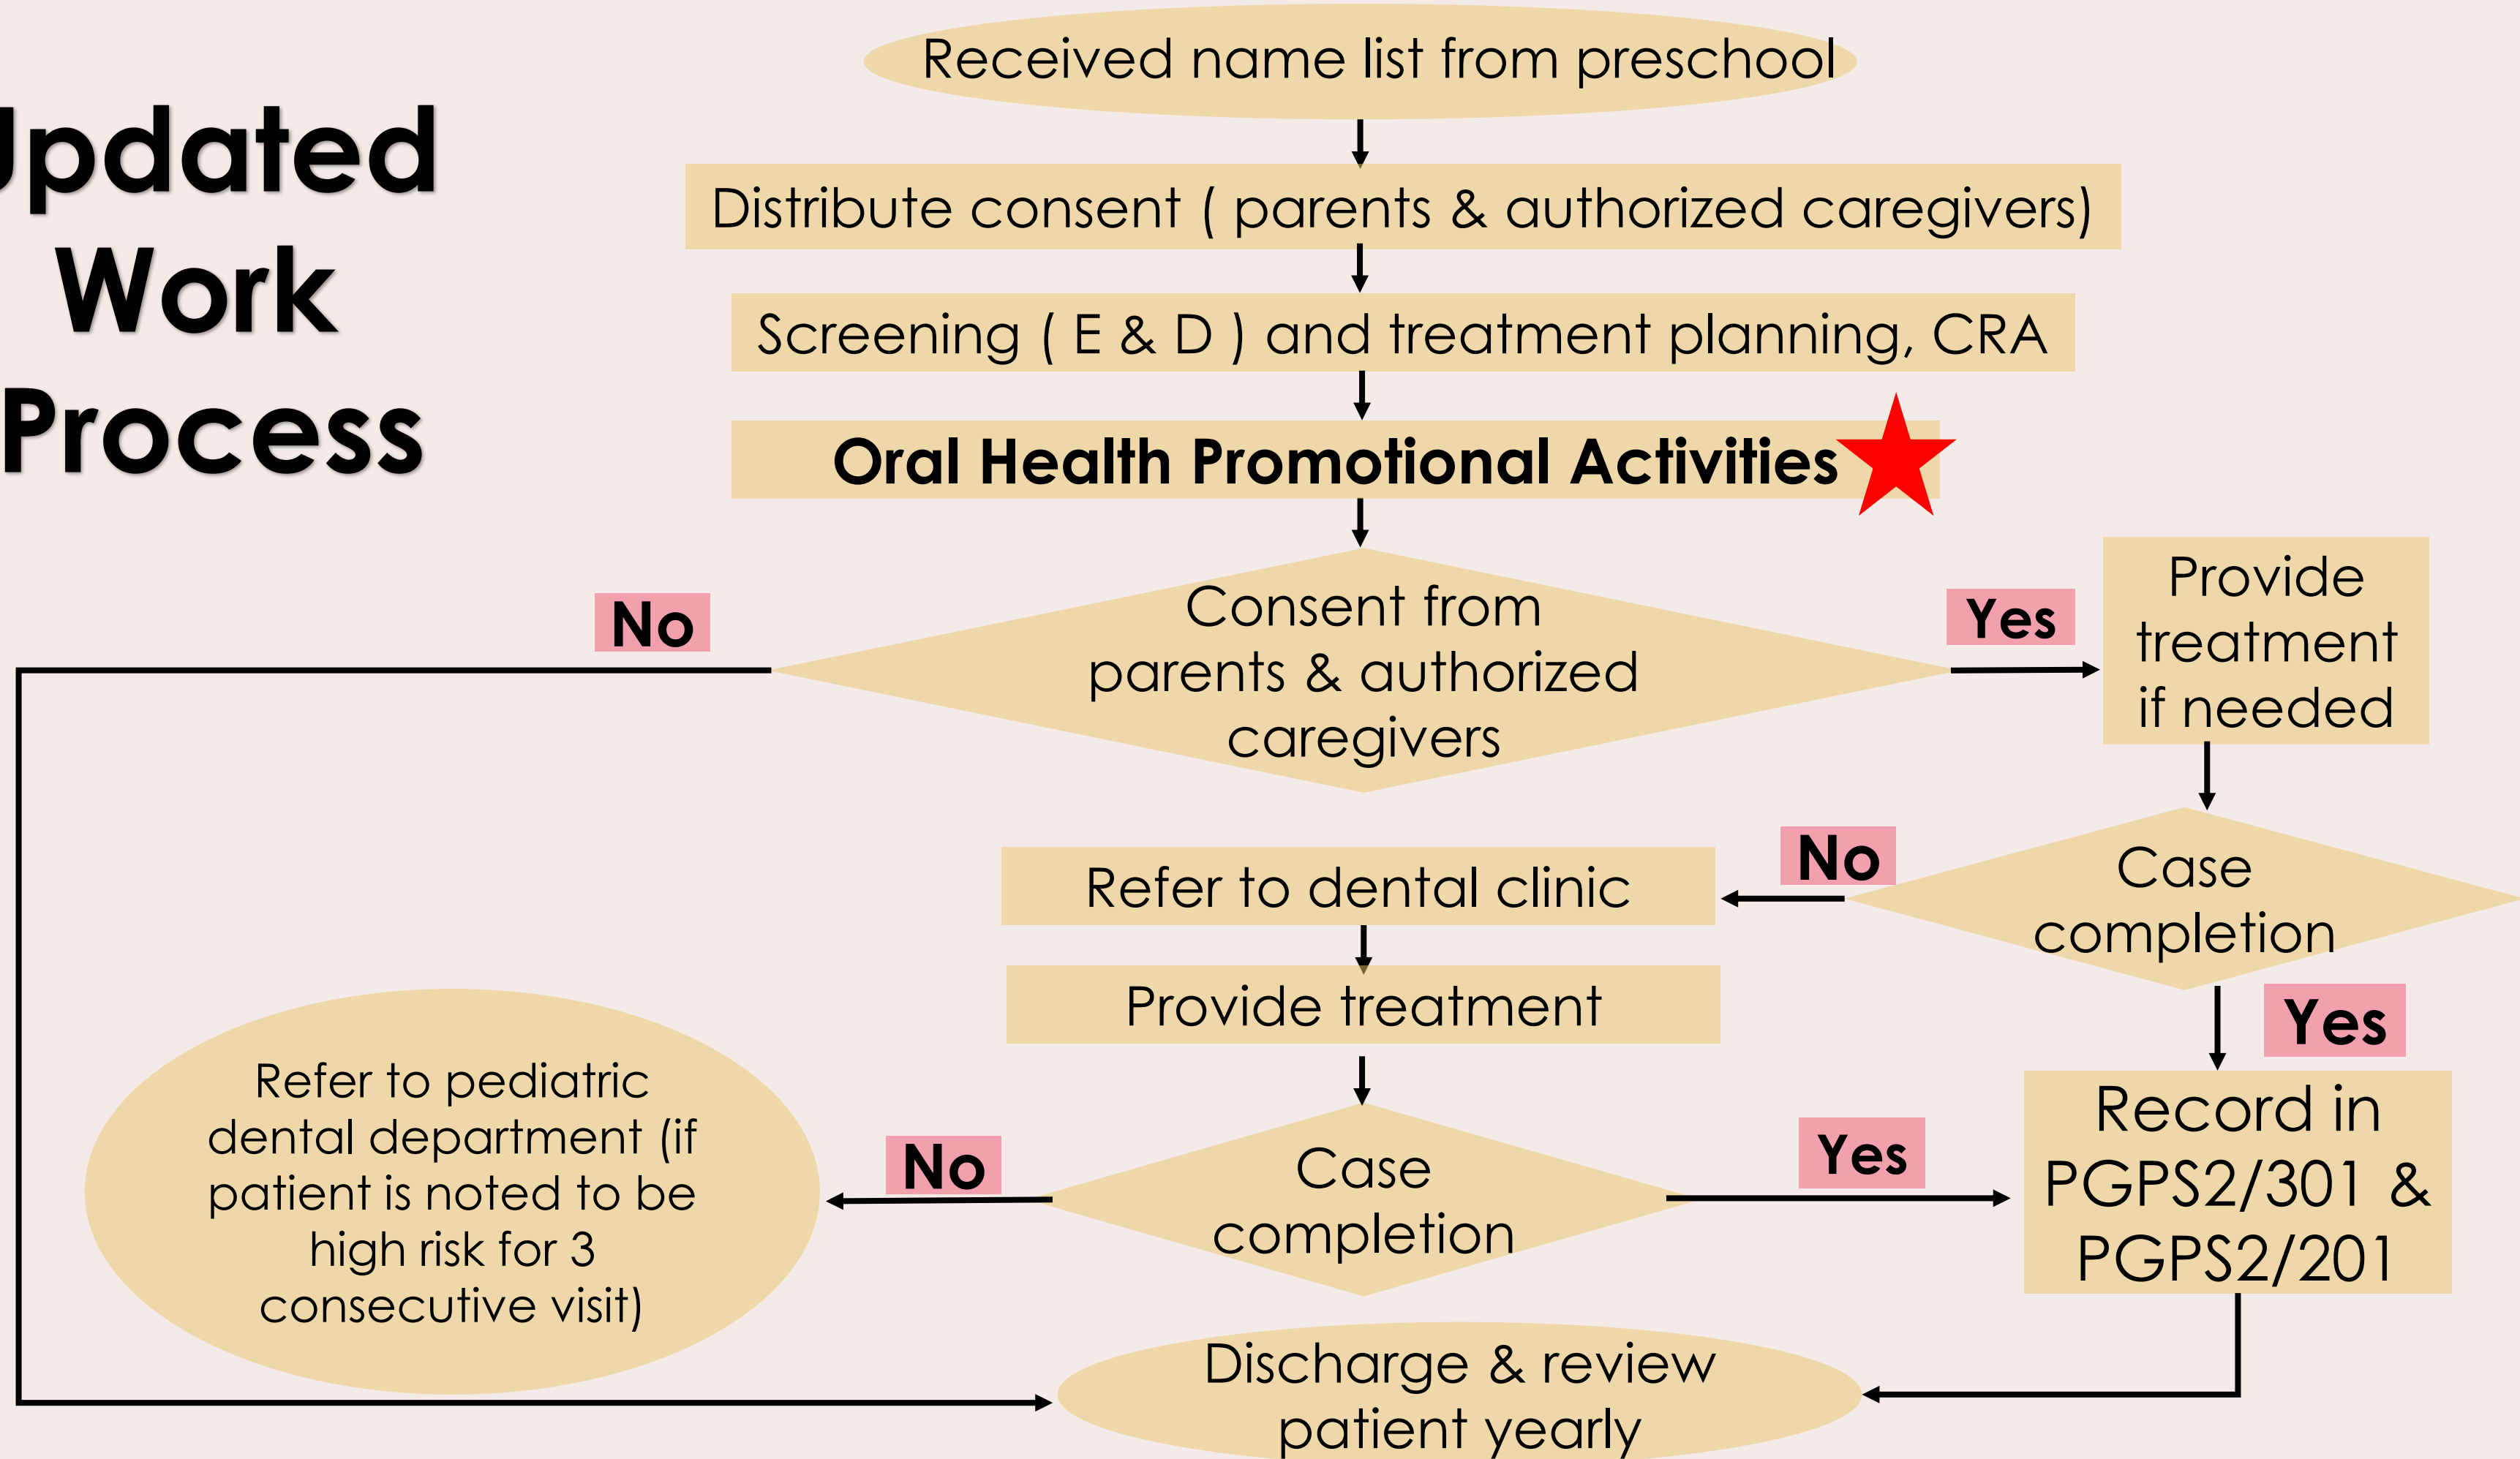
pdated Work Process

Received name list from preschool

Distribute consent ( parents & authorized caregivers)

Screening ( E & D ) and treatment planning, CRA

Oral Health Promotional Activities

No

Consent from parents & authorized caregivers

Yes

Provide treatment if needed

No

Refer to dental clinic

Case completion

Yes

Provide treatment

Record in PGPS2/301 & PGPS2/201

Refer to pediatric dental department (if patient is noted to be high risk for 3 consecutive visit)

No

Case completion

Yes

Discharge & review patient yearly